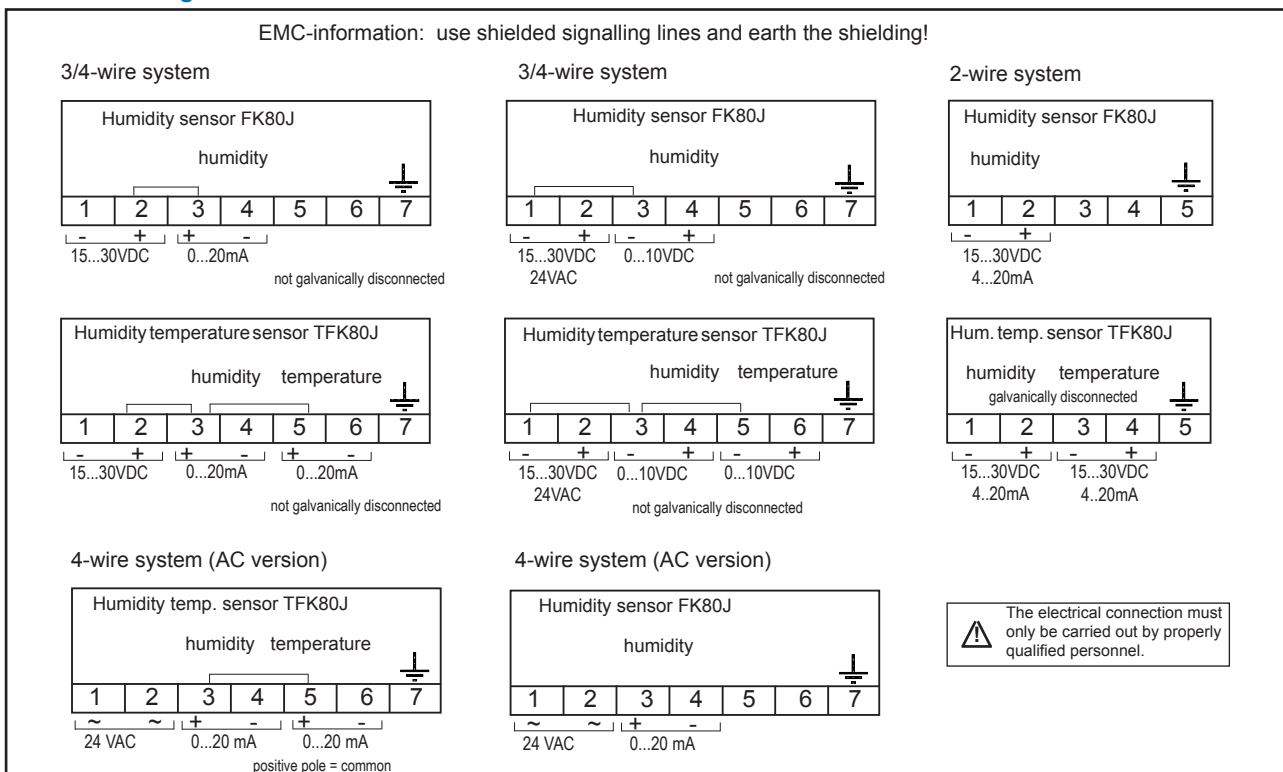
EMC-information: use shielded signalling lines and earth the shielding!

3/4-wire system

Humidity sensor FK80J

humidity

| 1 | 2 | 3 | 4 | 5 | 6 | 7 |
|---|---|---|---|---|---|---|

- + + -
15...30VDC 0...20mA

not galvanically disconnected

3/4-wire system

Humidity sensor FK80J

humidity

| 1 | 2 | 3 | 4 | 5 | 6 | 7 |
|---|---|---|---|---|---|---|

- + - +
15...30VDC 24VAC 0...10VDC

not galvanically disconnected

2-wire system

Humidity sensor FK80J

humidity

| 1 | 2 | 3 | 4 | 5 |
|---|---|---|---|---|

- +
15...30VDC 4...20mA

Humidity temperature sensor TFK80J

humidity temperature

| 1 | 2 | 3 | 4 | 5 | 6 | 7 |
|---|---|---|---|---|---|---|

- + + - + -
15...30VDC 0...20mA 0...20mA

not galvanically disconnected

Humidity temperature sensor TFK80J

humidity temperature

| 1 | 2 | 3 | 4 | 5 | 6 | 7 |
|---|---|---|---|---|---|---|

- + - + - +
15...30VDC 24VAC 0...10VDC 0...10VDC

not galvanically disconnected

Hum. temp. sensor TFK80J

humidity temperature

galvanically disconnected

| 1 | 2 | 3 | 4 | 5 |
|---|---|---|---|---|

- + - +
15...30VDC 4..20mA 15...30VDC 4..20mA

4-wire system (AC version)

Humidity temp. sensor TFK80J

humidity temperature

| 1 | 2 | 3 | 4 | 5 | 6 | 7 |
|---|---|---|---|---|---|---|

~ ~ + - + -
24 VAC 0...20 mA 0...20 mA

positive pole = common

4-wire system (AC version)

Humidity sensor FK80J

humidity

| 1 | 2 | 3 | 4 | 5 | 6 | 7 |
|---|---|---|---|---|---|---|

~ ~ + -
24 VAC 0...20 mA

The electrical connection must only be carried out by properly qualified personnel.